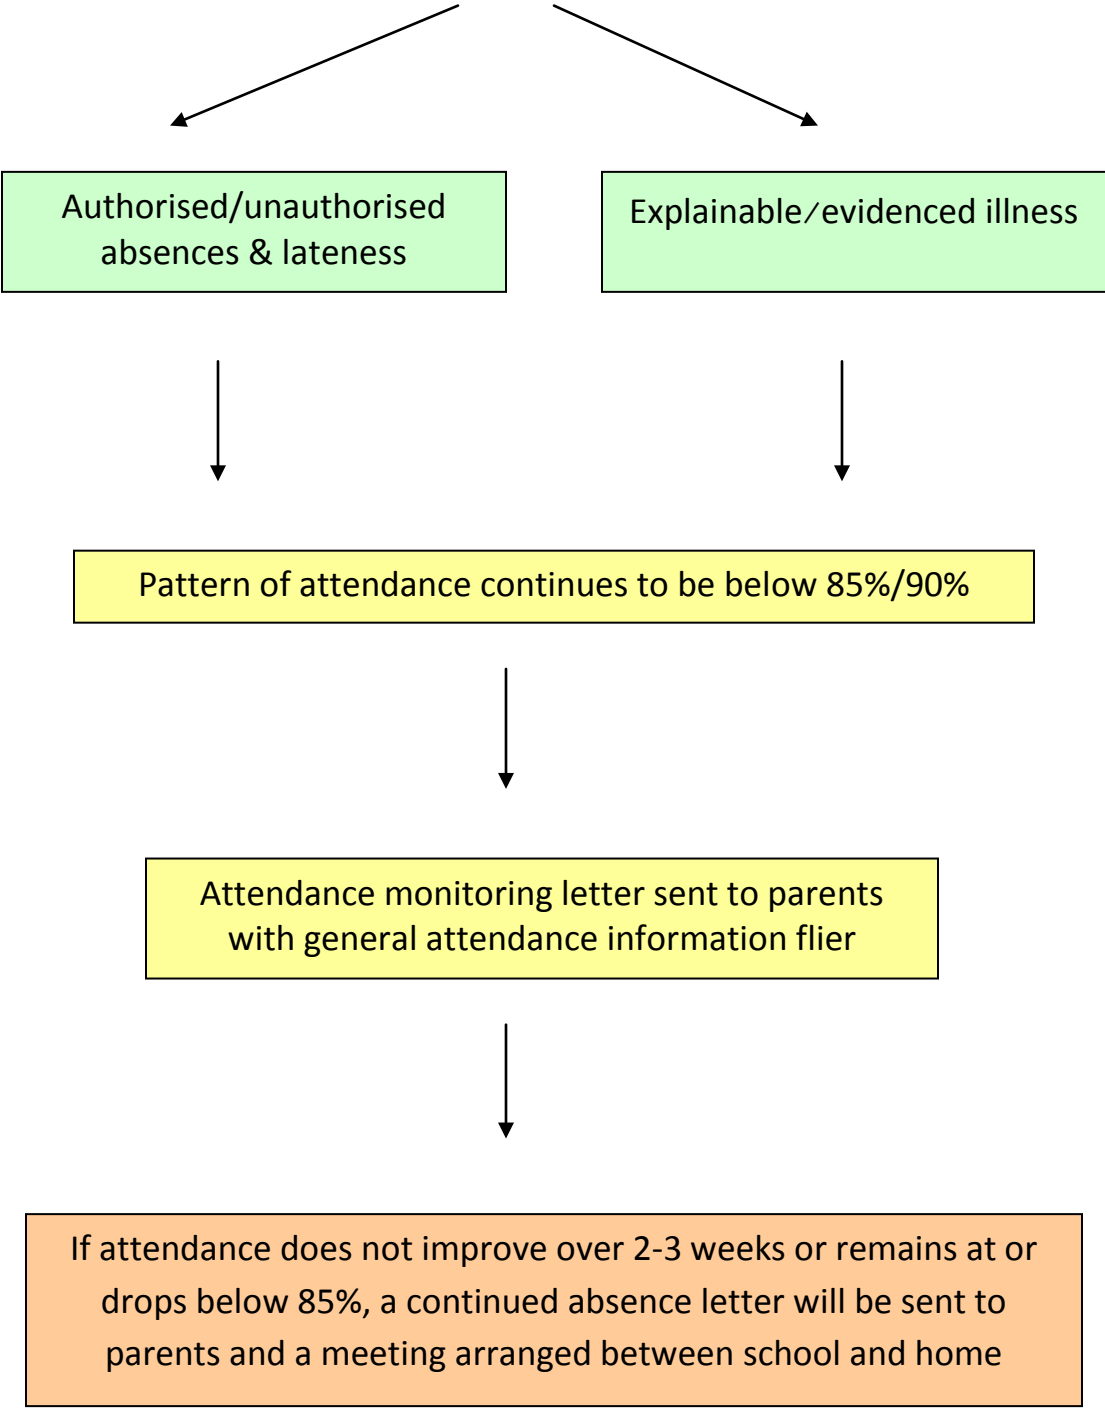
Authorised/unauthorised absences & lateness

Explainable/evidenced illness

Pattern of attendance continues to be below 85%/90%

Attendance monitoring letter sent to parents with general attendance information flier

If attendance does not improve over 2-3 weeks or remains at or drops below 85%, a continued absence letter will be sent to parents and a meeting arranged between school and home